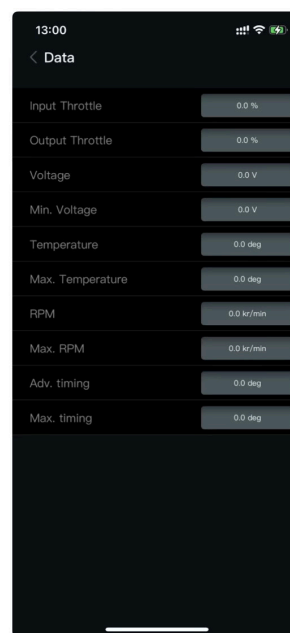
13:00

< Data

Input Throttle 0.0 %

Output Throttle 0.0 %

Voltage 0.0 V

Min. Voltage 0.0 V

Temperature 0.0 deg

Max. Temperature 0.0 deg

RPM 0.0 kr/min

Max. RPM 0.0 kr/min

Adv. timing 0.0 deg

Max. timing 0.0 deg